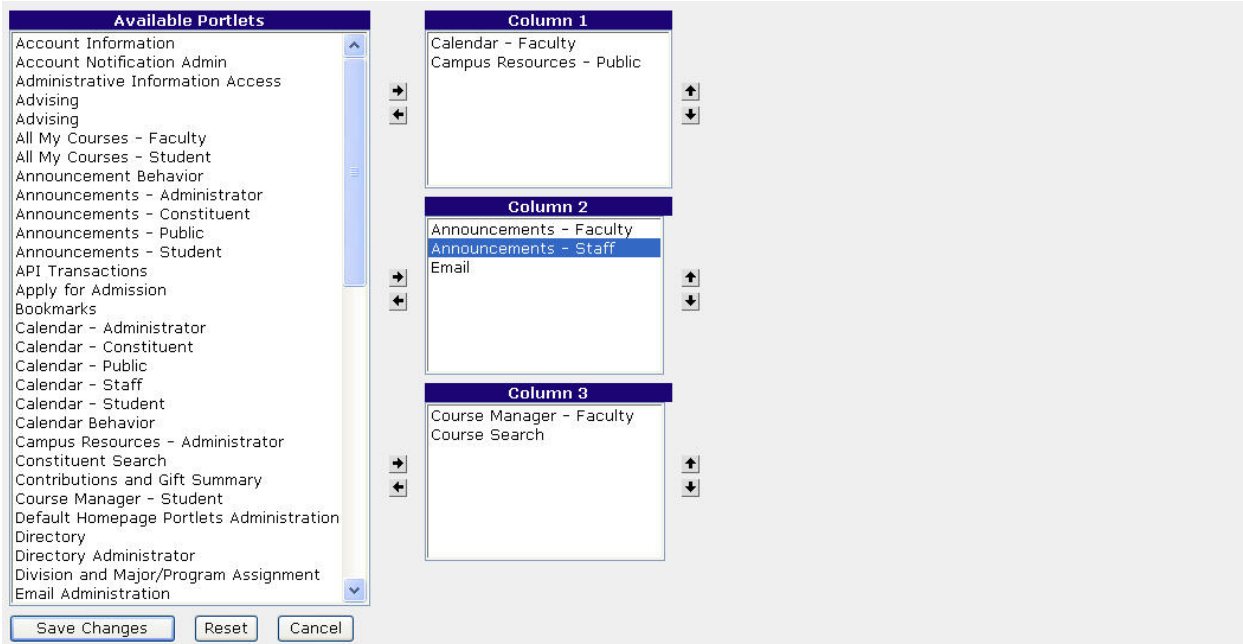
Available Portlets

Account Information
Account Notification Admin
Administrative Information Access
Advising
Advising
All My Courses - Faculty
All My Courses - Student
Announcement Behavior
Announcements - Administrator
Announcements - Constituent
Announcements - Public
Announcements - Student
API Transactions
Apply for Admission
Bookmarks
Calendar - Administrator
Calendar - Constituent
Calendar - Public
Calendar - Staff
Calendar - Student
Calendar Behavior
Campus Resources - Administrator
Constituent Search
Contributions and Gift Summary
Course Manager - Student
Default Homepage Portlets Administration
Directory
Directory Administrator
Division and Major/Program Assignment
Email Administration

Column 1

Calendar - Faculty
Campus Resources - Public

Column 2

Announcements - Faculty
Announcements - Staff
Email

Column 3

Course Manager - Faculty
Course Search

Save Changes
Reset
Cancel